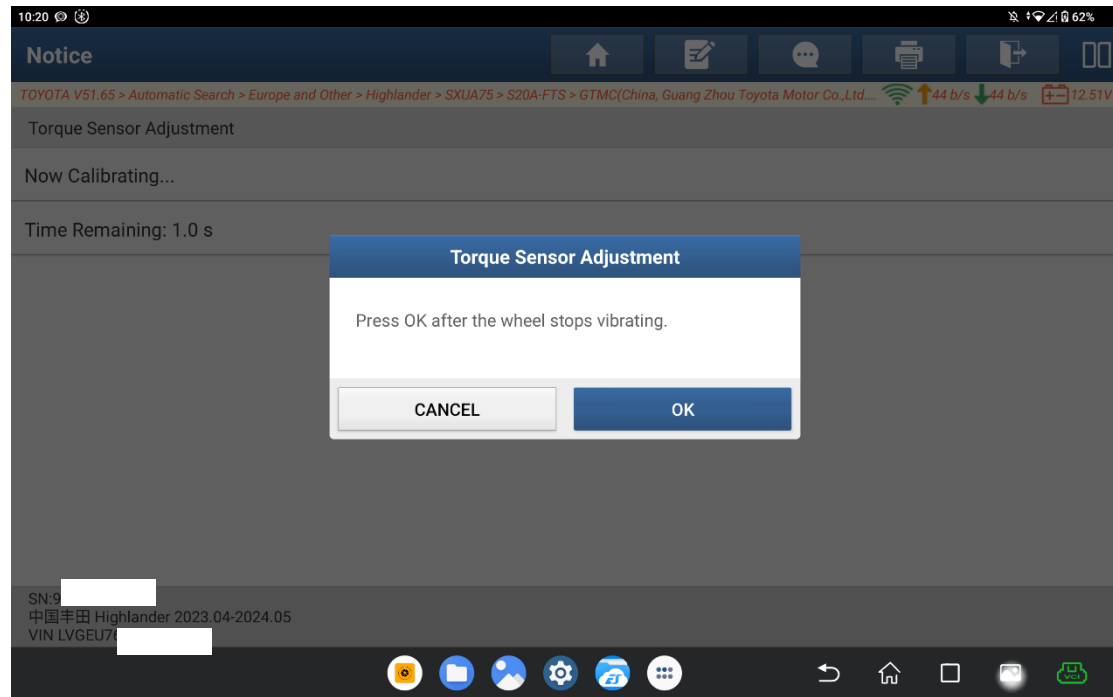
10:20

62%

Notice

TOYOTA V51.65 > Automatic Search > Europe and Other > Highlander > SXUA75 > S20A-FTS > GTMC(China, Guang Zhou Toyota Motor Co.,Ltd... 44 b/s 44 b/s 12.51V

Torque Sensor Adjustment

Now Calibrating...

Time Remaining: 1.0 s

Torque Sensor Adjustment

Press OK after the wheel stops vibrating.

CANCEL

OK

SN:9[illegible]
中国丰田 Highlander 2023.04-2024.05
VIN LVGEU7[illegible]

VCI